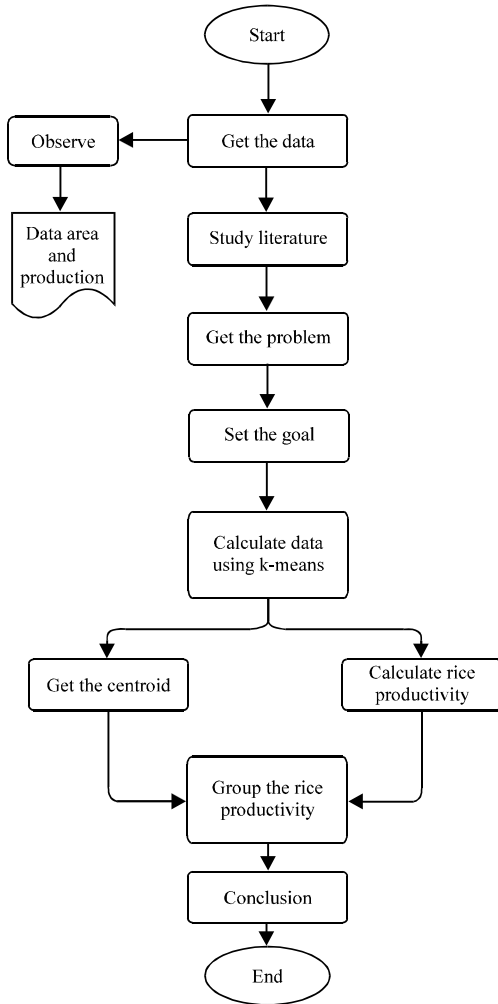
Start

Get the data

Observe

Data area and production

Study literature

Get the problem

Set the goal

Calculate data using k-means

Get the centroid

Calculate rice productivity

Group the rice productivity

Conclusion

End